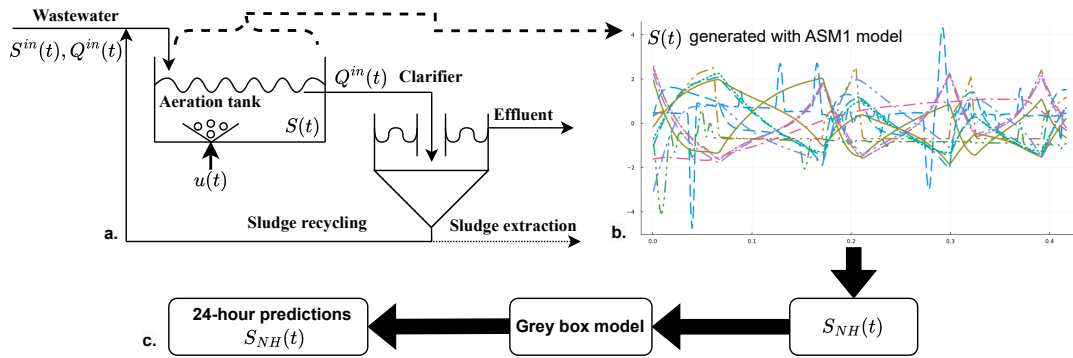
Wastewater
$S^{in}(t), Q^{in}(t)$
Aeration tank
$S(t)$
$u(t)$
$Q^{in}(t)$
Clarifier
Effluent
Sludge recycling
Sludge extraction
a.

$S(t)$ generated with ASM1 model
4
2
0
-2
-4
0.0
0.1
0.2
0.3
0.4
b.

24-hour predictions
$S_{NH}(t)$
Grey box model
$S_{NH}(t)$
c.